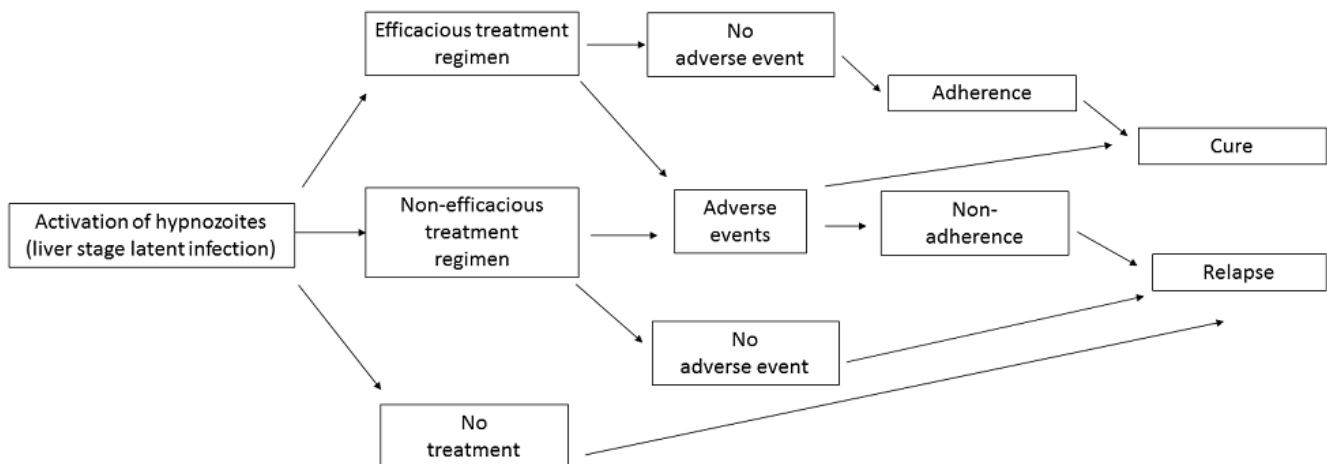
Activation of hypnozoites (liver stage latent infection)

Efficacious treatment regimen

Non-efficacious treatment regimen

No treatment

No adverse event

Adverse events

No adverse event

Adherence

Non-adherence

Cure

Relapse